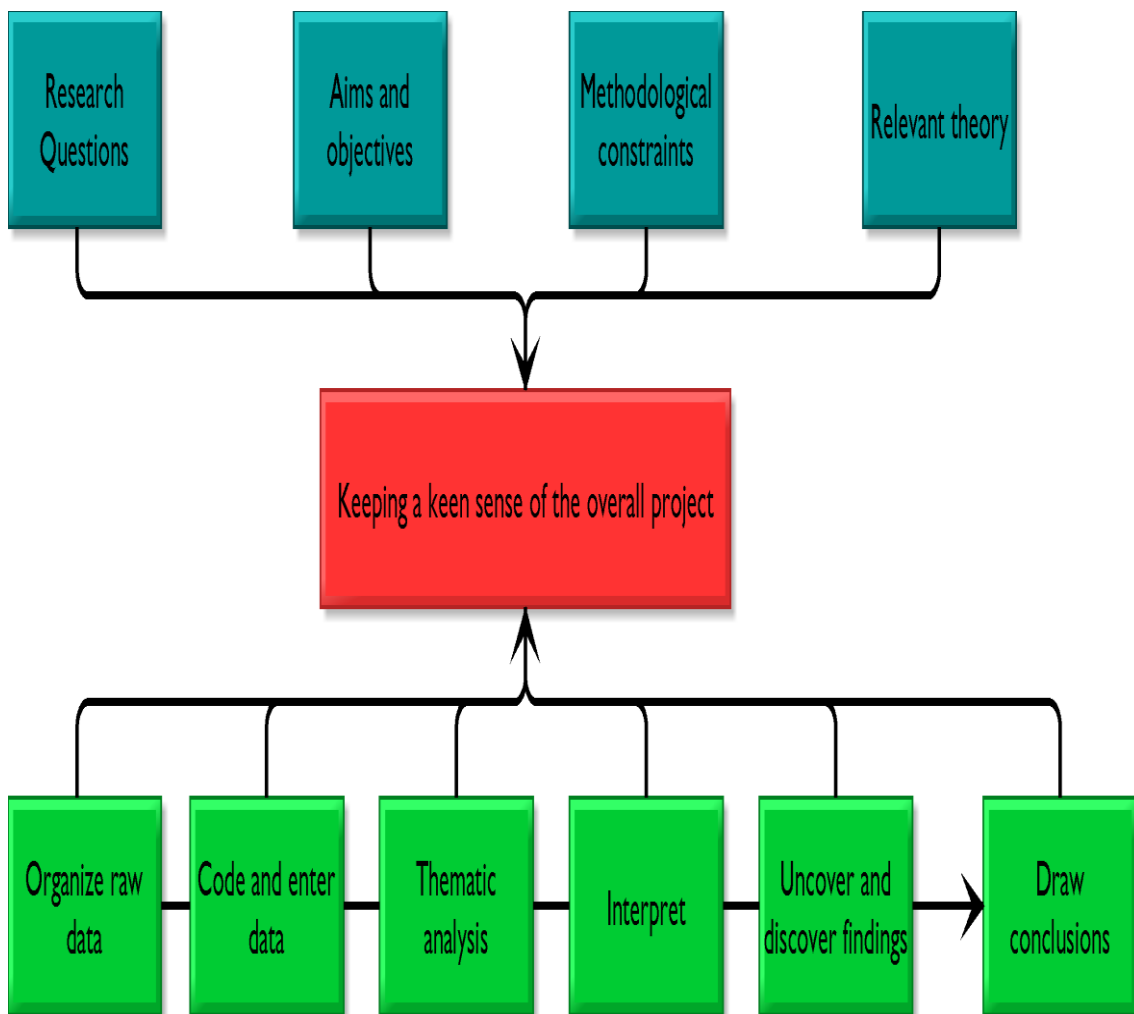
Research Questions

Aims and objectives

Methodological constraints

Relevant theory

Keeping a keen sense of the overall project

Organize raw data

Code and enter data

Thematic analysis

Interpret

Uncover and discover findings

Draw conclusions